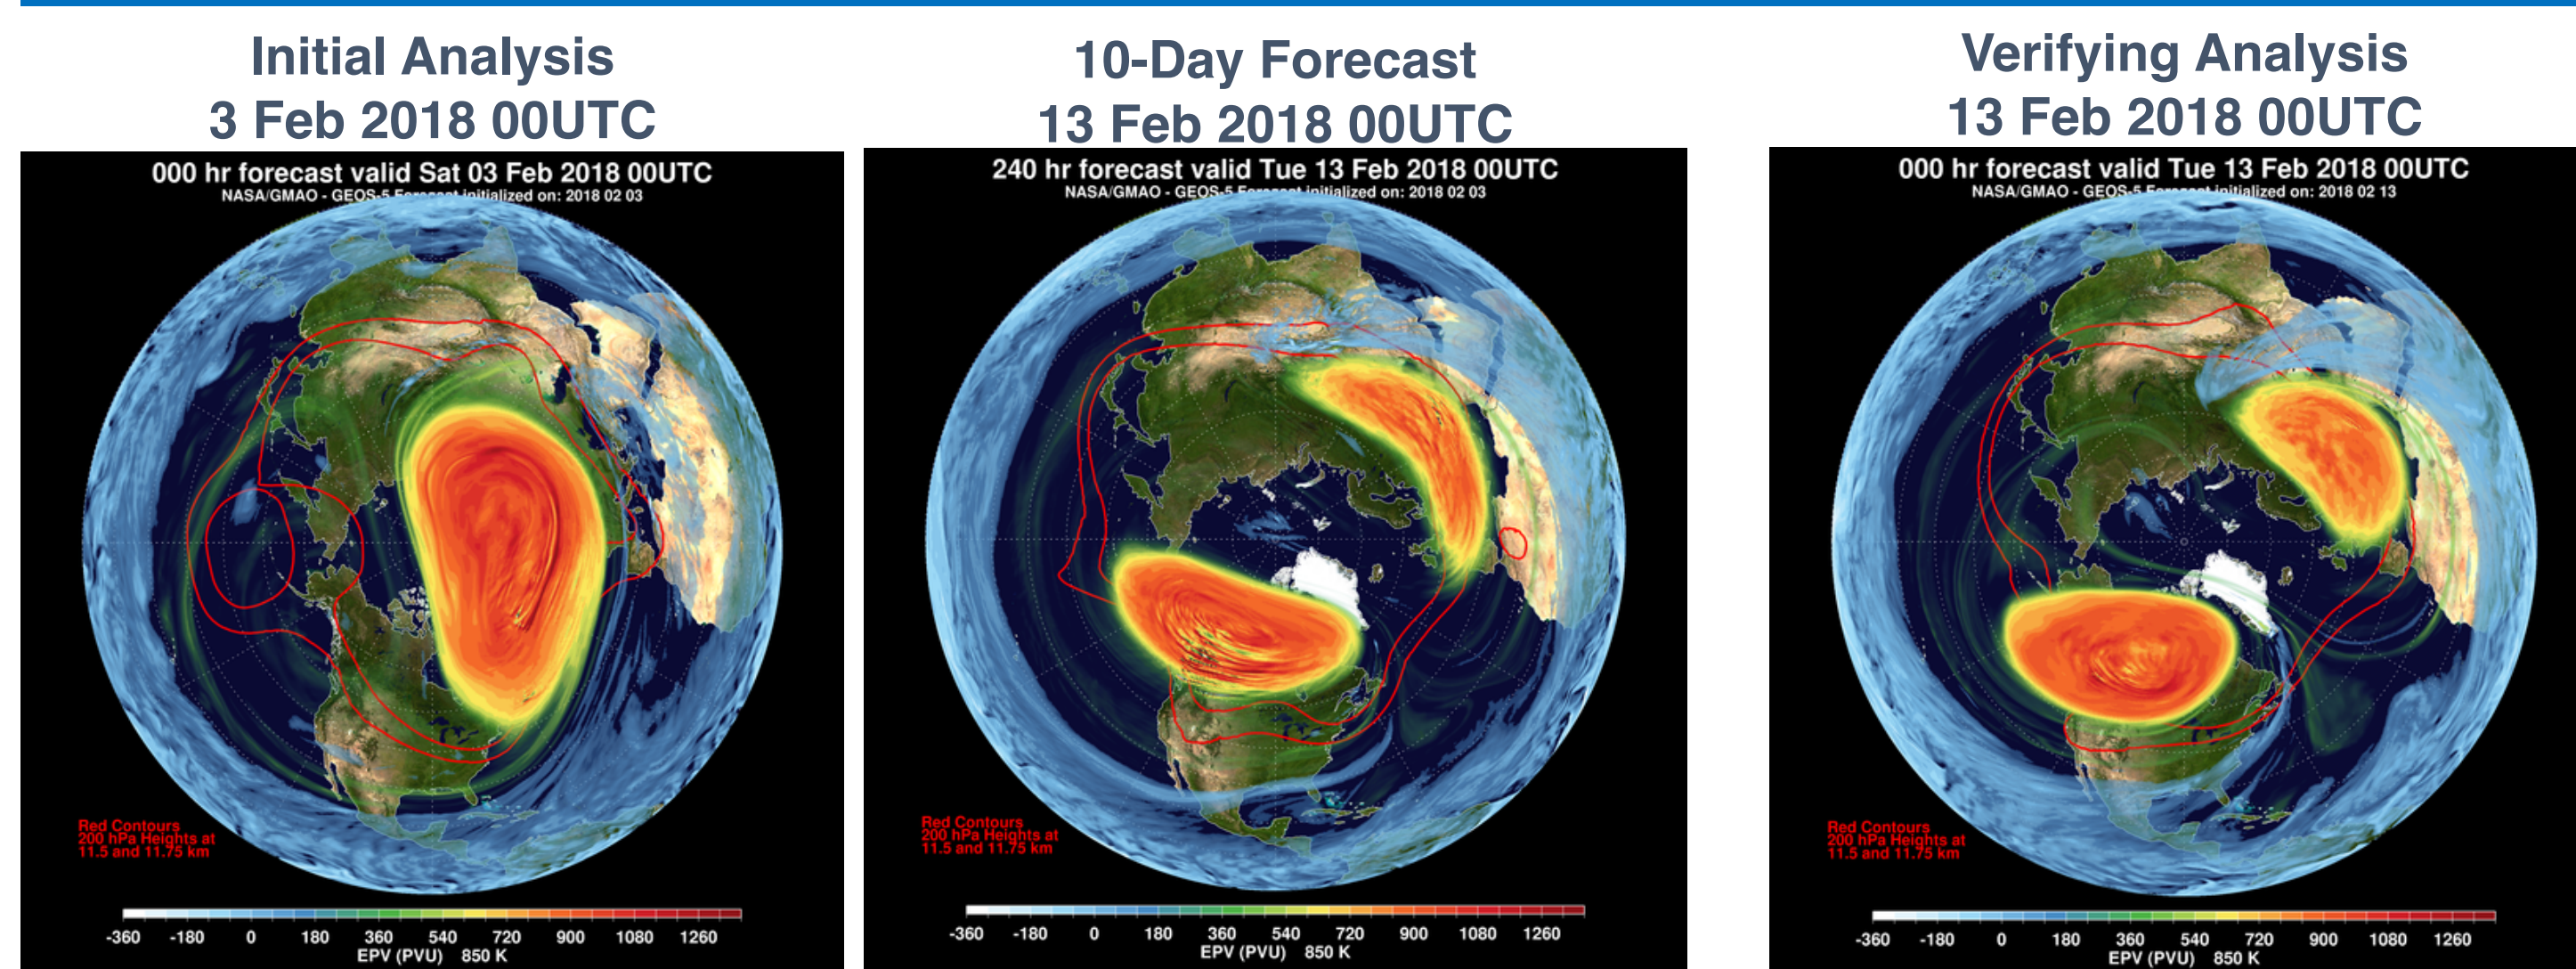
Initial Analysis
3 Feb 2018 00UTC

000 hr forecast valid Sat 03 Feb 2018 00UTC
NASA/GMAO - GEOS-5 Forecast initialized on: 2018 02 03

Red Contours
200 hPa Heights at
11.5 and 11.75 km

-360 -180 0 180 360 540 720 900 1080 1260
EPV (PVU) 850 K

10-Day Forecast
13 Feb 2018 00UTC

240 hr forecast valid Tue 13 Feb 2018 00UTC
NASA/GMAO - GEOS-5 Forecast initialized on: 2018 02 03

Red Contours
200 hPa Heights at
11.5 and 11.75 km

-360 -180 0 180 360 540 720 900 1080 1260
EPV (PVU) 850 K

Verifying Analysis
13 Feb 2018 00UTC

000 hr forecast valid Tue 13 Feb 2018 00UTC
NASA/GMAO - GEOS-5 Forecast initialized on: 2018 02 13

Red Contours
200 hPa Heights at
11.5 and 11.75 km

-360 -180 0 180 360 540 720 900 1080 1260
EPV (PVU) 850 K